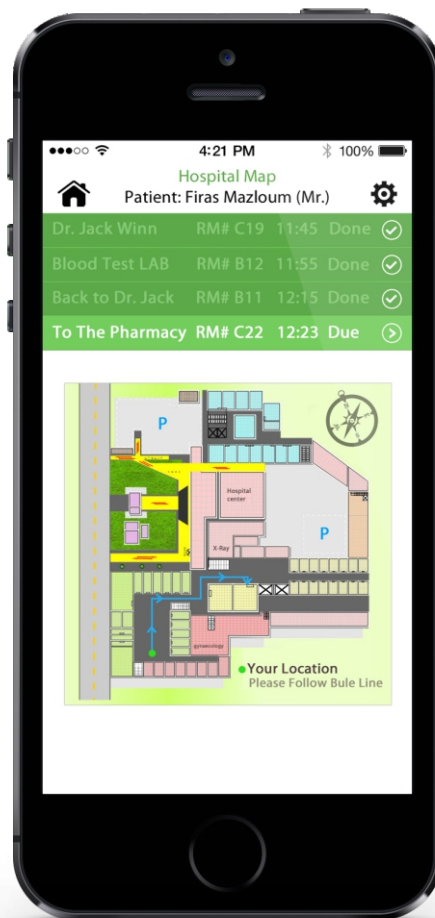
●●●○○ 4:21 PM 100%

Hospital Map
Patient: Firas Mazloum (Mr.)

| Dr. Jack Winn | RM# C19 | 11:45 | Done |
|---|---|---|---|
| Blood Test LAB | RM# B12 | 11:55 | Done |
| Back to Dr. Jack | RM# B11 | 12:15 | Done |
| To The Pharmacy | RM# C22 | 12:23 | Due |

P
Hospital center
P
X-Ray
gynaecology
Your Location
Please Follow Bule Line